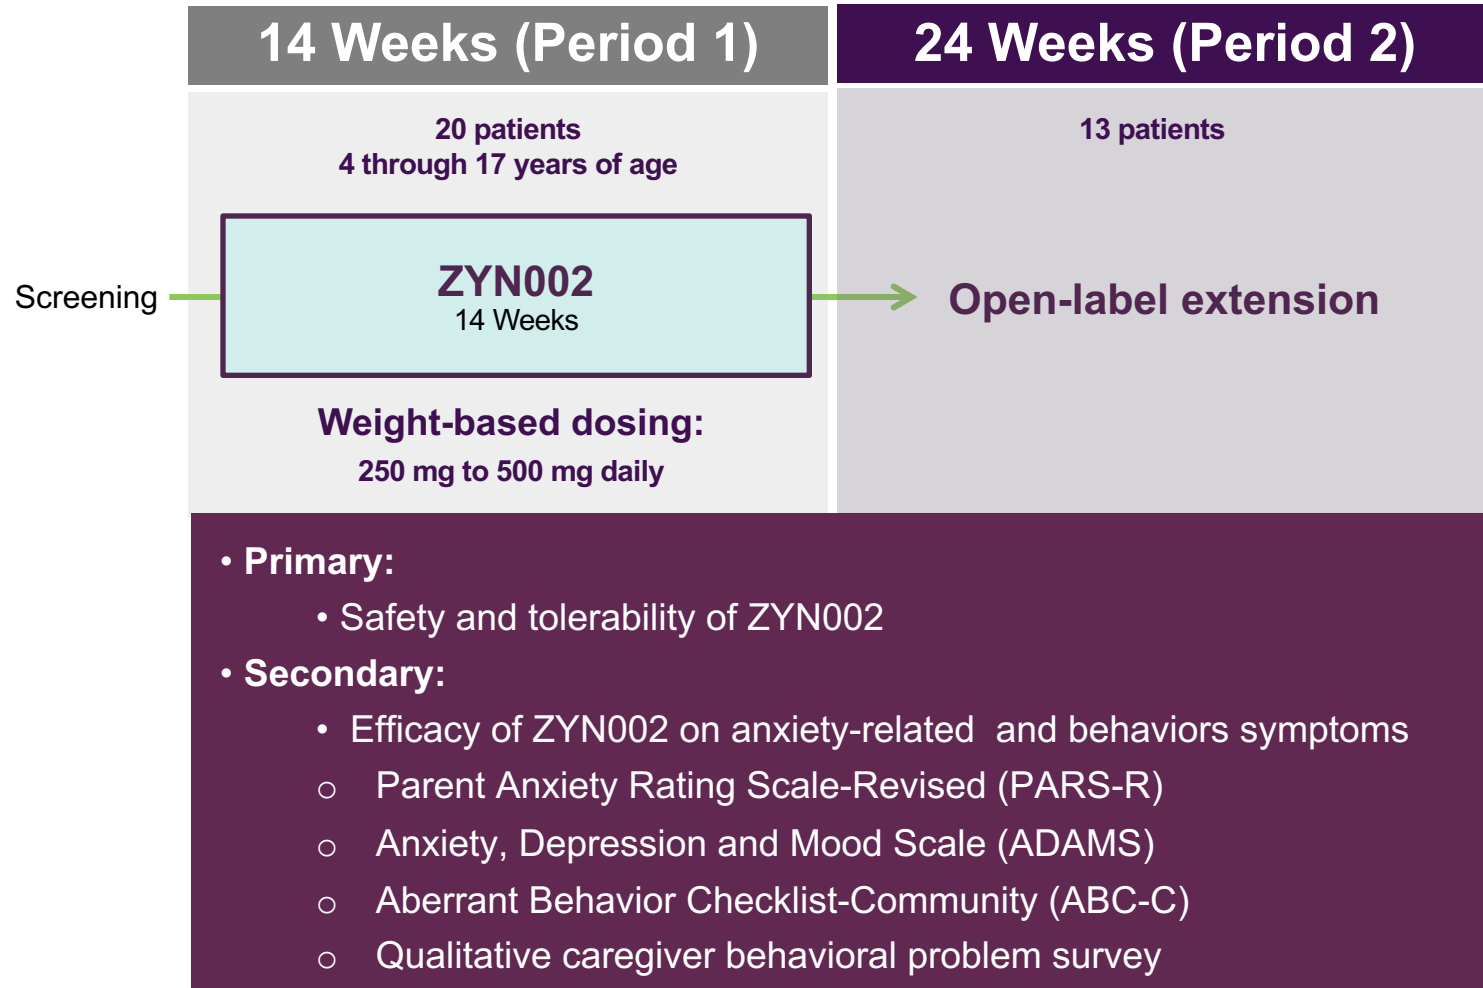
14 Weeks (Period 1)

24 Weeks (Period 2)

20 patients
4 through 17 years of age

13 patients

Screening

ZYN002
14 Weeks

Open-label extension

Weight-based dosing:
250 mg to 500 mg daily

• Primary:
• Safety and tolerability of ZYN002
• Secondary:
• Efficacy of ZYN002 on anxiety-related and behaviors symptoms
○ Parent Anxiety Rating Scale-Revised (PARS-R)
○ Anxiety, Depression and Mood Scale (ADAMS)
○ Aberrant Behavior Checklist-Community (ABC-C)
○ Qualitative caregiver behavioral problem survey